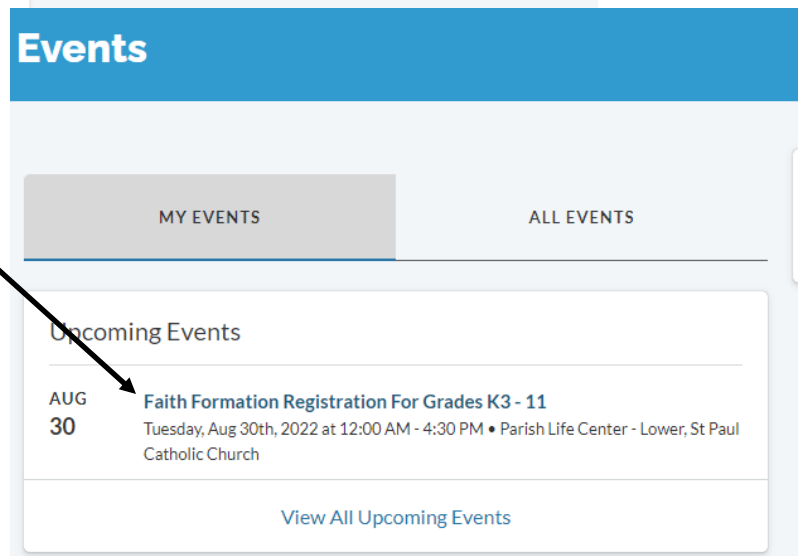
Events

MY EVENTS

ALL EVENTS

Upcoming Events

AUG
30

Faith Formation Registration For Grades K3 - 11

Tuesday, Aug 30th, 2022 at 12:00 AM - 4:30 PM • Parish Life Center - Lower, St Paul Catholic Church

View All Upcoming Events